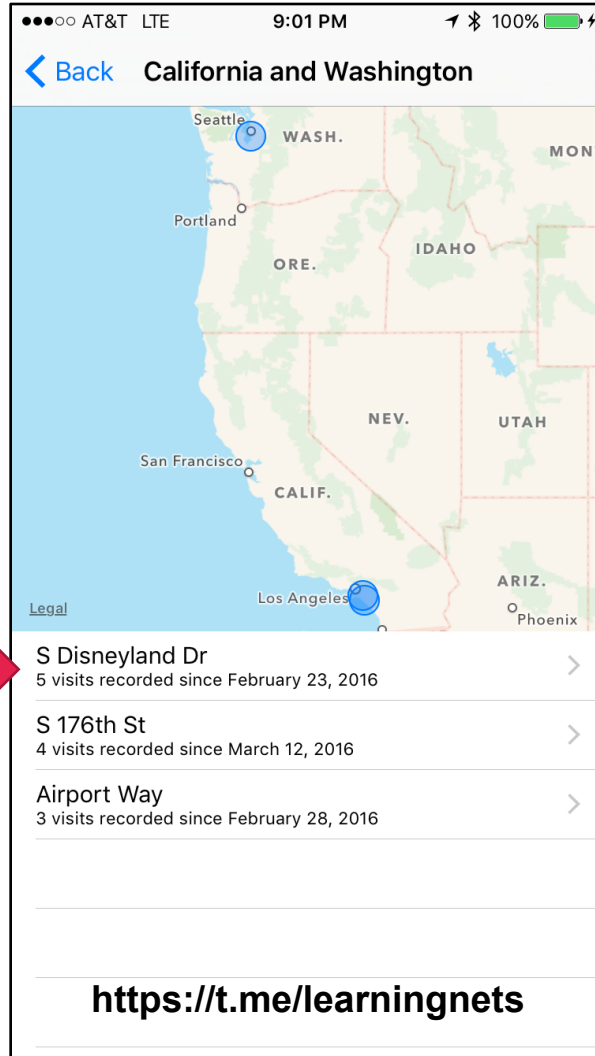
●●●○○ AT&T LTE 9:01 PM 100%

Back California and Washington

Seattle
WASH.
MON
Portland
ORE.
IDAHO
NEV.
UTAH
San Francisco
CALIF.
ARIZ.
Los Angeles
Phoenix
Legal

S Disneyland Dr
5 visits recorded since February 23, 2016

S 176th St
4 visits recorded since March 12, 2016

Airport Way
3 visits recorded since February 28, 2016

https://t.me/learningnets